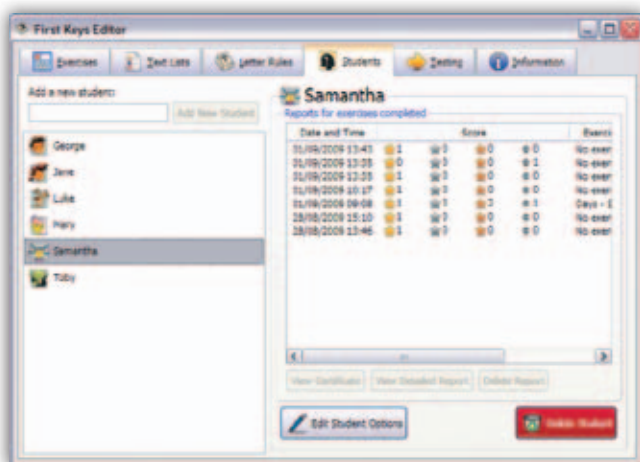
First Keys Editor

Exercises | Text Lists | Letter Rules | Students | Testing | Information

Add a new student:

Add New Student

George
Jane
Luke
Mary
Samantha
Toby

Samantha

Reports for exercises completed

| Date and Time | Score | | | | Exerci |
|---|---|---|---|---|---|
| 01/09/2009 13:43 | 1 | 3 | 0 | 0 | No exer |
| 01/09/2009 13:35 | 0 | 3 | 0 | 1 | No exer |
| 01/09/2009 13:33 | 1 | 3 | 0 | 0 | No exer |
| 01/09/2009 10:17 | 1 | 3 | 0 | 0 | No exer |
| 01/09/2009 09:08 | 1 | 1 | 2 | 1 | Days - 1 |
| 28/08/2009 15:10 | 1 | 3 | 0 | 0 | No exer |
| 28/08/2009 13:46 | 1 | 3 | 0 | 0 | No exer |

View Certificate | View Detailed Report | Delete Report

Edit Student Options

Delete Student